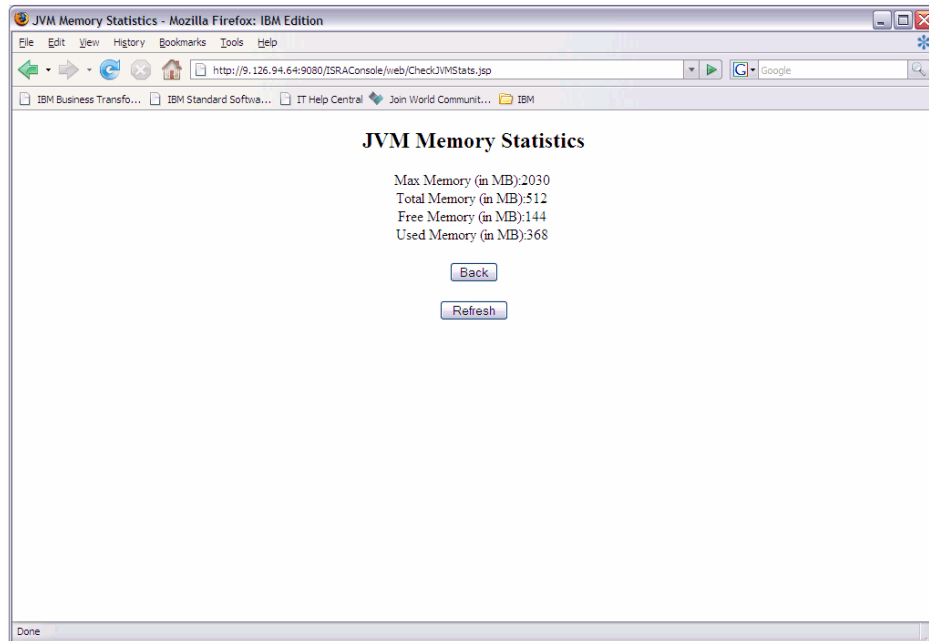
JVM Memory Statistics - Mozilla Firefox: IBM Edition

File Edit View History Bookmarks Tools Help

http://9.126.94.64:9080/ISRAConsole/web/CheckJVMStats.jsp

Google

IBM Business Transfo... IBM Standard Softwa... IT Help Central Join World Communit... IBM

JVM Memory Statistics

Max Memory (in MB):2030
Total Memory (in MB):512
Free Memory (in MB):144
Used Memory (in MB):368

Back

Refresh

Done